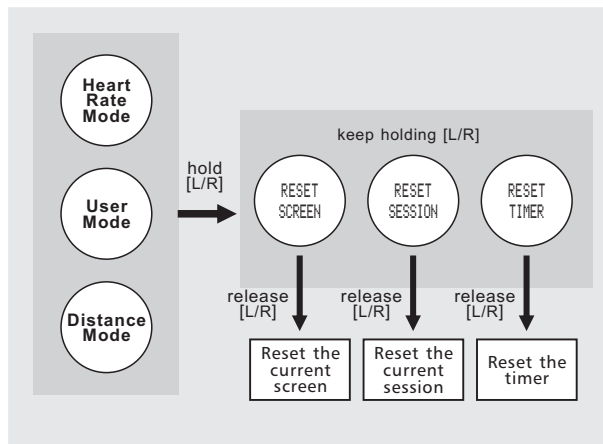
Heart Rate Mode

User Mode

Distance Mode

hold [L/R]

keep holding [L/R]

RESET SCREEN

RESET SESSION

RESET TIMER

release [L/R]

release [L/R]

release [L/R]

Reset the current screen

Reset the current session

Reset the timer